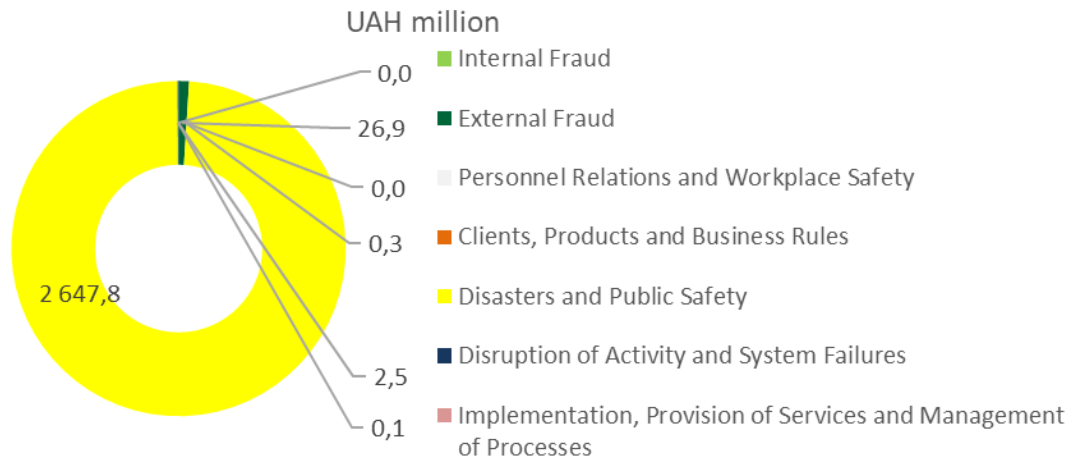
UAH million

2 647,8

0,0

26,9

0,0

0,3

2,5

0,1

Internal Fraud

External Fraud

Personnel Relations and Workplace Safety

Clients, Products and Business Rules

Disasters and Public Safety

Disruption of Activity and System Failures

Implementation, Provision of Services and Management of Processes